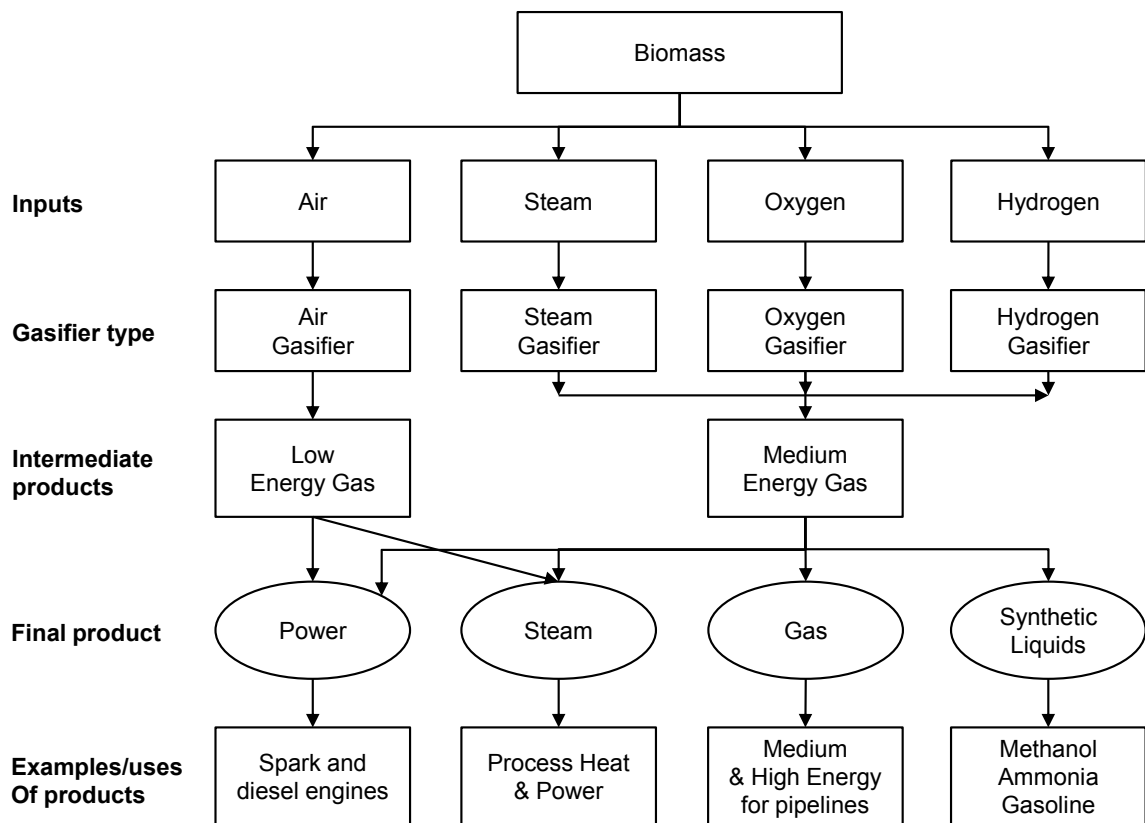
Biomass

Inputs

Air

Steam

Oxygen

Hydrogen

Gasifier type

Air Gasifier

Steam Gasifier

Oxygen Gasifier

Hydrogen Gasifier

Intermediate products

Low Energy Gas

Medium Energy Gas

Final product

Power

Steam

Gas

Synthetic Liquids

Examples/uses Of products

Spark and diesel engines

Process Heat & Power

Medium & High Energy for pipelines

Methanol Ammonia Gasoline